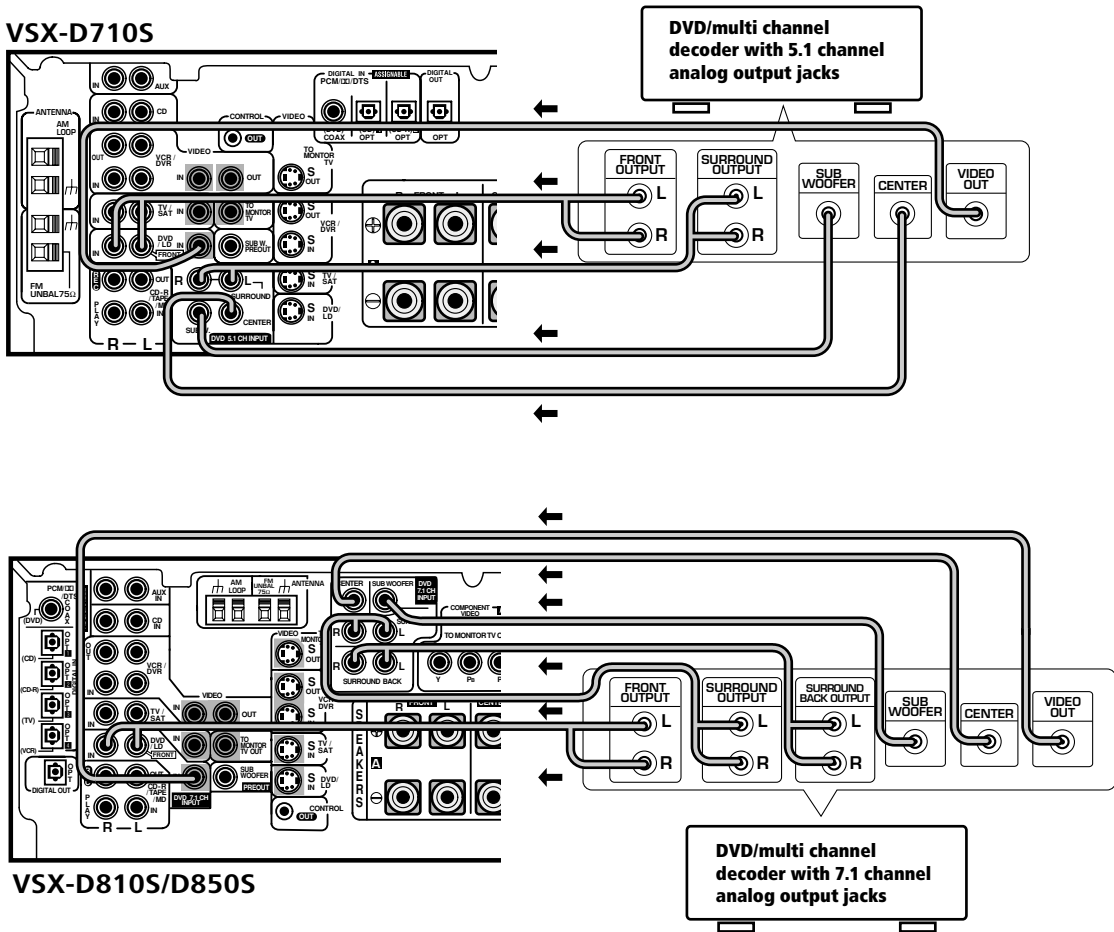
VSX-D710S

DVD/multi channel decoder with 5.1 channel analog output jacks

ANTENNA
AM LOOP
FM UNBAL 75Ω
IN AUX
CD
IN
OUT
VCR / DVR
IN
TV / SAT
DVD / LD
IN
FRONT
OUT
CD-R / TAPE / MD
IN
PLAY
R — L
CONTROL
OUT
VIDEO
IN
OUT
DIGITAL IN ASSIGNABLE
PCM/DTS
COAX
OPT
OPT
DIGITAL OUT
OPT
TO MONITOR TV
S OUT
S OUT
VCR / DVR
S IN
TO MONITOR TV
SUB W PREOUT
R
L
SURROUND
SUB W
CENTER
DVD 5.1 CH INPUT
S IN
TV / SAT
S IN
DVD/ LD
FRONT

FRONT OUTPUT
L
R
SURROUND OUTPUT
L
R
SUB WOOFER
CENTER
VIDEO OUT

VSX-D810S/D850S

PCM/DTS
(DVD)
COAX
(CD)
OPT
(CD-R)
OPT
(TV)
OPT
(VCR)
OPT
DIGITAL OUT
AUX IN
CD IN
OUT
VCR / DVR
IN
TV / SAT
DVD / LD
FRONT
IN
OUT
CD-R / TAPE / MD
PLAY
R — L
AM LOOP
FM UNBAL 75Ω
ANTENNA
VIDEO
IN
OUT
TO MONITOR TV OUT
SUB WOOFER
PREOUT
DVD 7.1 CH INPUT
CONTROL
OUT
VIDEO
MONITOR
S
S OUT
VCR / DVR
S
S IN TV / SAT
S IN DVD / LD
CENTER
SUB WOOFER
DVD 7.1 CH INPUT
R
L
R
L
SURROUND BACK
COMPONENT VIDEO
TO MONITOR TV O
Y
PB
SPEAKERS
FRONT
R
L
CENTER
A

FRONT OUTPUT
L
R
SURROUND OUTPUT
L
R
SURROUND BACK OUTPUT
L
R
SUB WOOFER
CENTER
VIDEO OUT

DVD/multi channel decoder with 7.1 channel analog output jacks